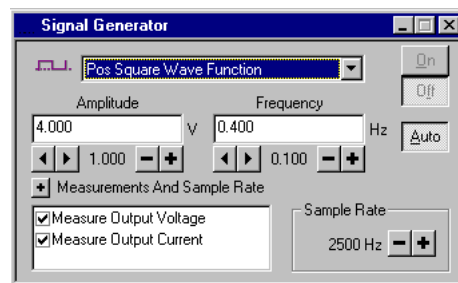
Signal Generator

Pos Square Wave Function

On

Off

Amplitude

Frequency

4.000 V

0.400 Hz

Auto

1.000

0.100

Measurements And Sample Rate

Measure Output Voltage

Measure Output Current

Sample Rate

2500 Hz